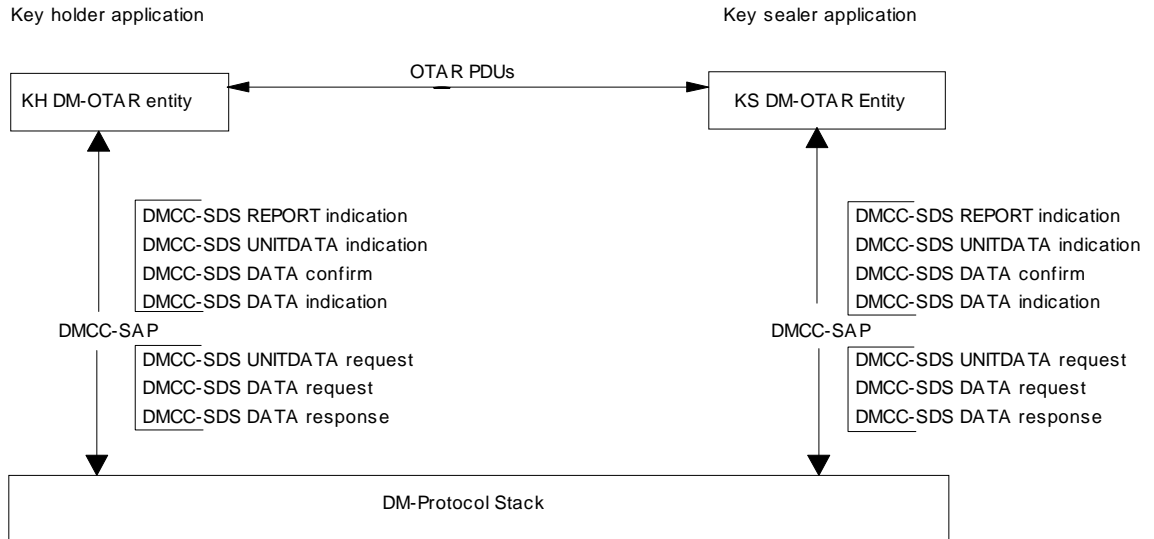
Key holder application

Key sealer application

OTAR PDUs

KH DM-OTAR entity

KS DM-OTAR Entity

DMCC-SDS REPORT indication
DMCC-SDS UNITDATA indication
DMCC-SDS DATA confirm
DMCC-SDS DATA indication

DMCC-SAP

DMCC-SDS UNITDATA request
DMCC-SDS DATA request
DMCC-SDS DATA response

DMCC-SDS REPORT indication
DMCC-SDS UNITDATA indication
DMCC-SDS DATA confirm
DMCC-SDS DATA indication

DMCC-SAP

DMCC-SDS UNITDATA request
DMCC-SDS DATA request
DMCC-SDS DATA response

DM-Protocol Stack